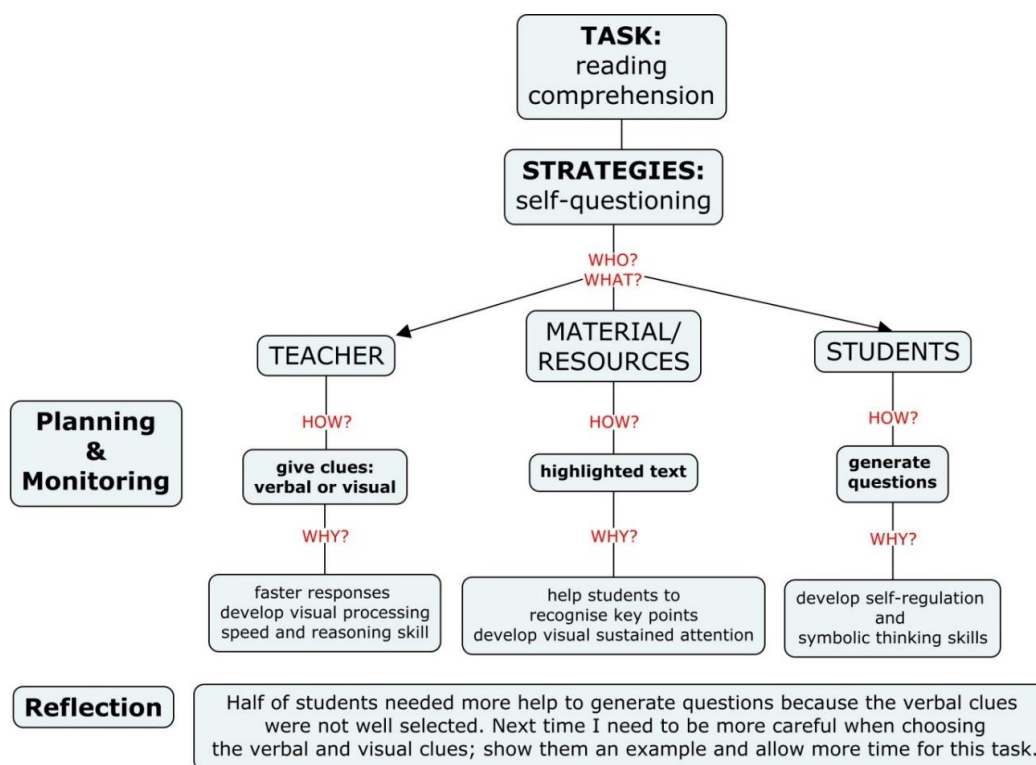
TASK:
reading
comprehension

STRATEGIES:
self-questioning

WHO?
WHAT?

TEACHER

MATERIAL/
RESOURCES

STUDENTS

Planning
&
Monitoring

HOW?

give clues:
verbal or visual

WHY?

faster responses
develop visual processing
speed and reasoning skill

HOW?

highlighted text

WHY?

help students to
recognise key points
develop visual sustained attention

HOW?

generate
questions

WHY?

develop self-regulation
and
symbolic thinking skills

Reflection

Half of students needed more help to generate questions because the verbal clues were not well selected. Next time I need to be more careful when choosing the verbal and visual clues; show them an example and allow more time for this task.